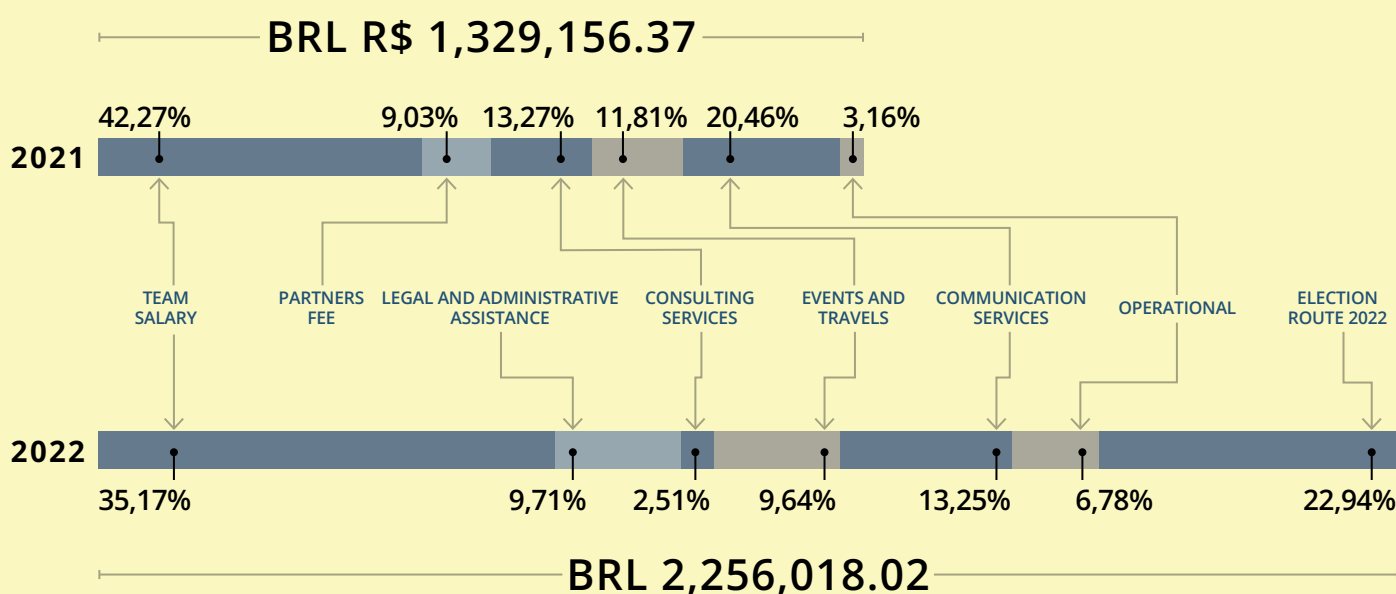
BRL R$ 1,329,156.37

42,27% 9,03% 13,27% 11,81% 20,46% 3,16%

2021

TEAM SALARY

PARTNERS FEE

LEGAL AND ADMINISTRATIVE ASSISTANCE

CONSULTING SERVICES

EVENTS AND TRAVELS

COMMUNICATION SERVICES

OPERATIONAL

ELECTION ROUTE 2022

2022

35,17% 9,71% 2,51% 9,64% 13,25% 6,78% 22,94%

BRL 2,256,018.02